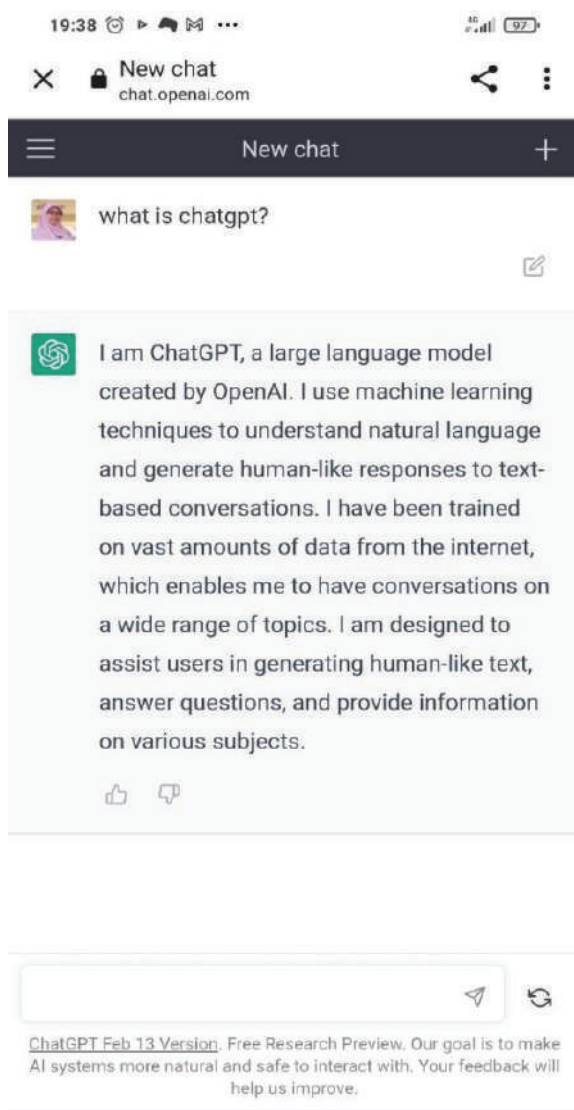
19:38 ··· 97

New chat
chat.openai.com

New chat

what is chatgpt?

I am ChatGPT, a large language model created by OpenAI. I use machine learning techniques to understand natural language and generate human-like responses to text-based conversations. I have been trained on vast amounts of data from the internet, which enables me to have conversations on a wide range of topics. I am designed to assist users in generating human-like text, answer questions, and provide information on various subjects.

ChatGPT Feb 13 Version. Free Research Preview. Our goal is to make AI systems more natural and safe to interact with. Your feedback will help us improve.